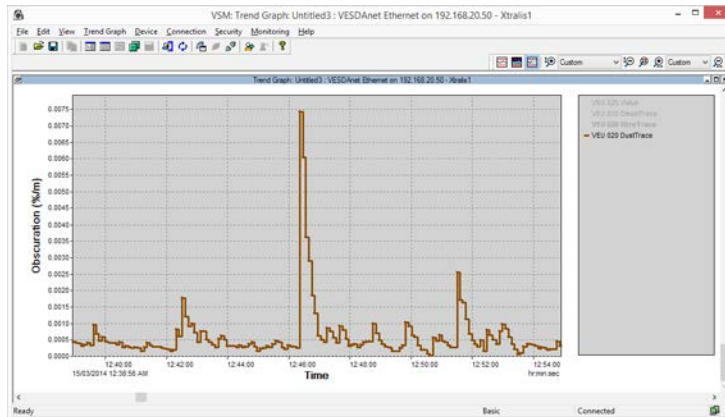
VSM: Trend Graph: Untitled3 : VESDAnet Ethernet on 192.168.20.50 - Xtralis1

File Edit View Trend Graph Device Connection Security Monitoring Help

Custom Custom

Trend Graph: Untitled3 : VESDAnet Ethernet on 192.168.20.50 - Xtralis1

0.0075
0.0070
0.0065
0.0060
0.0055
0.0050
0.0045
0.0040
0.0035
0.0030
0.0025
0.0020
0.0015
0.0010
0.0005
0.0000

Obscuration (%/m)

12:40:00
15/03/2014 12:38:56 AM
12:42:00
12:44:00
12:46:00
12:48:00
12:50:00
12:52:00
12:54:00
hr:min:sec

Time

VEU 020 Value
VEU 020 DustTrace
VEU 020 MicroTrace
VEU 020 DustTrace

Ready Basic Connected